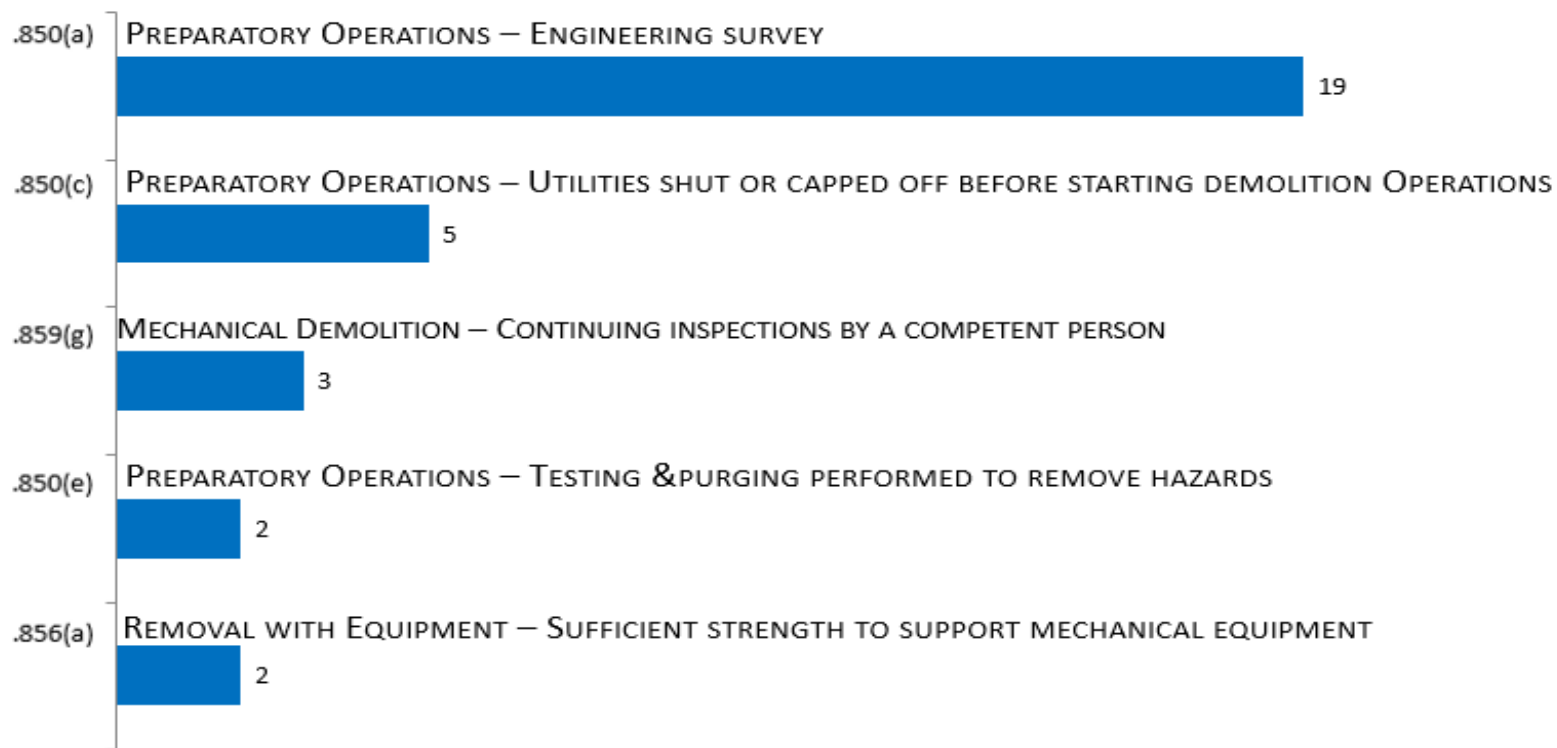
.850(a) Preparatory Operations – Engineering survey
19

.850(c) Preparatory Operations – Utilities shut or capped off before starting demolition Operations
5

.859(g) Mechanical Demolition – Continuing inspections by a competent person
3

.850(e) Preparatory Operations – Testing &purging performed to remove hazards
2

.856(a) Removal with Equipment – Sufficient strength to support mechanical equipment
2